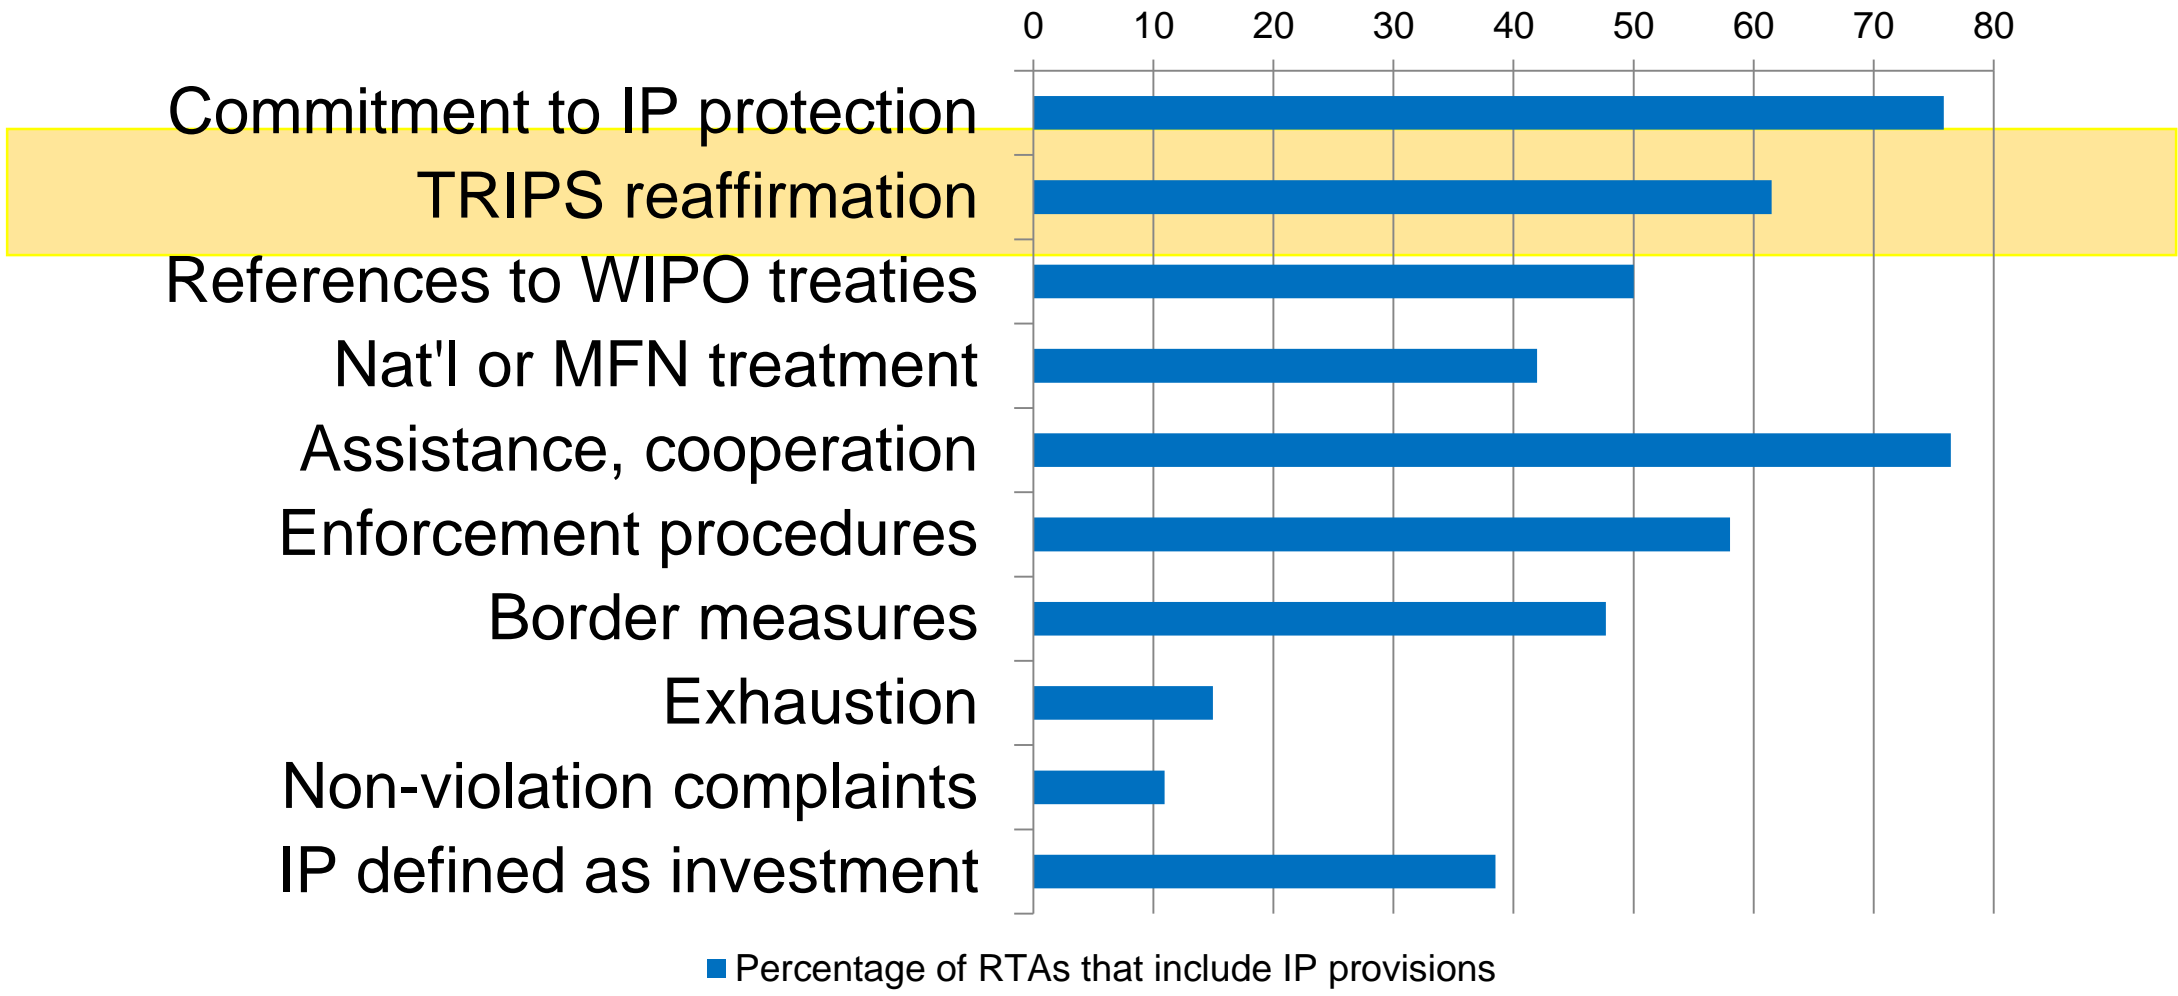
0 10 20 30 40 50 60 70 80

Commitment to IP protection
TRIPS reaffirmation
References to WIPO treaties
Nat'l or MFN treatment
Assistance, cooperation
Enforcement procedures
Border measures
Exhaustion
Non-violation complaints
IP defined as investment

Percentage of RTAs that include IP provisions